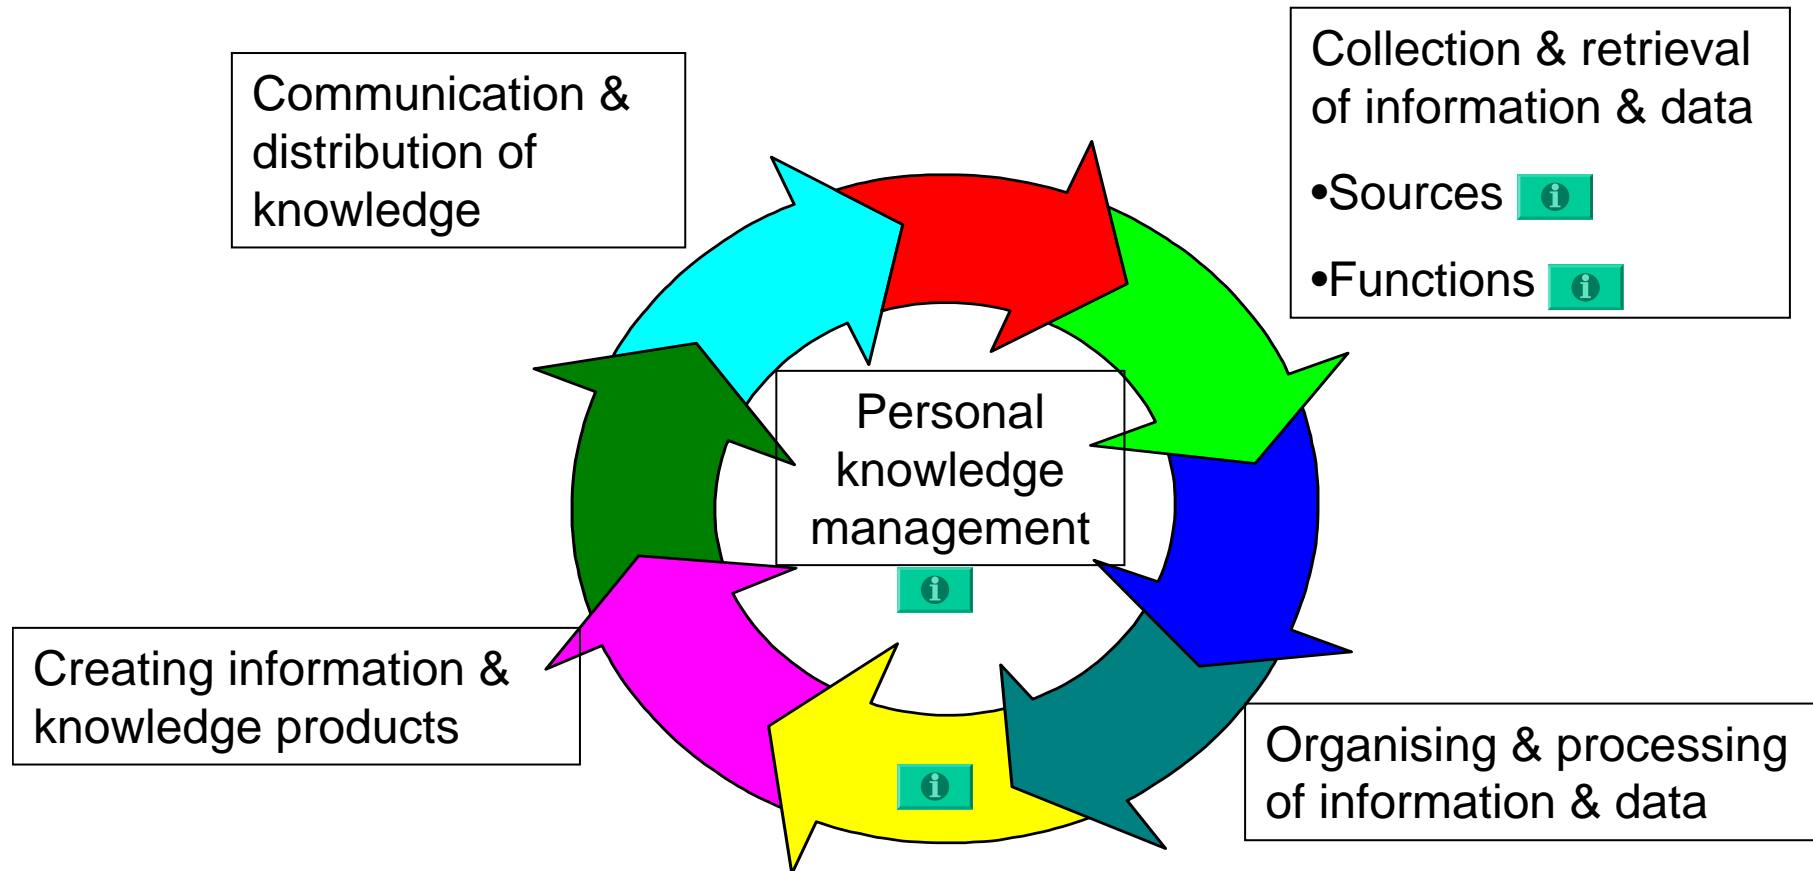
Communication & distribution of knowledge

Collection & retrieval of information & data

•Sources i

•Functions i

Personal knowledge management

i

Creating information & knowledge products

i

Organising & processing of information & data